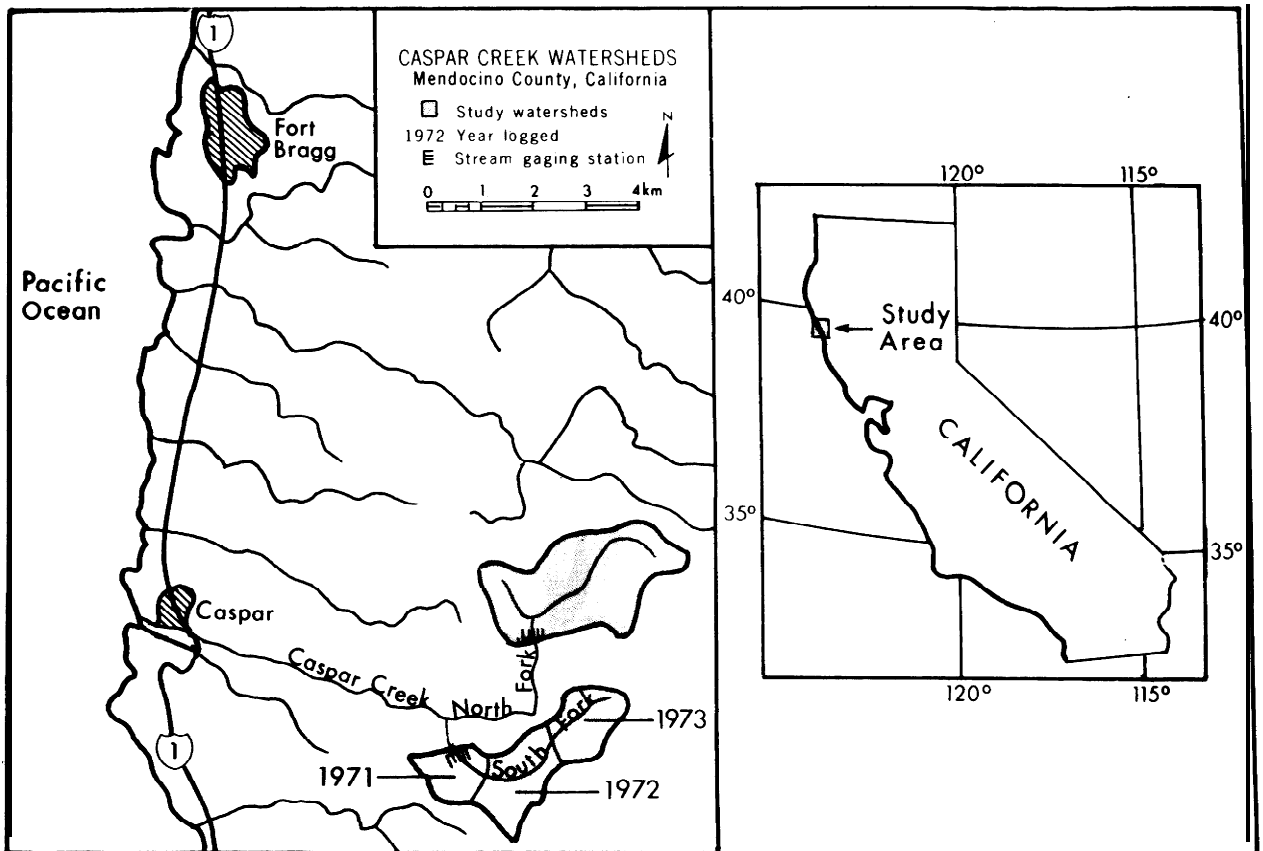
1

CASPAR CREEK WATERSHEDS
Mendocino County, California

Study watersheds
1972 Year logged
Stream gaging station

N

0 1 2 3 4km

Fort Bragg

Pacific Ocean

Caspar

Caspar Creek

North Fork

South Fork

1971

1972

1973

1

120° 115°

40°

Study Area

40°

CALIFORNIA

35°

35°

120° 115°